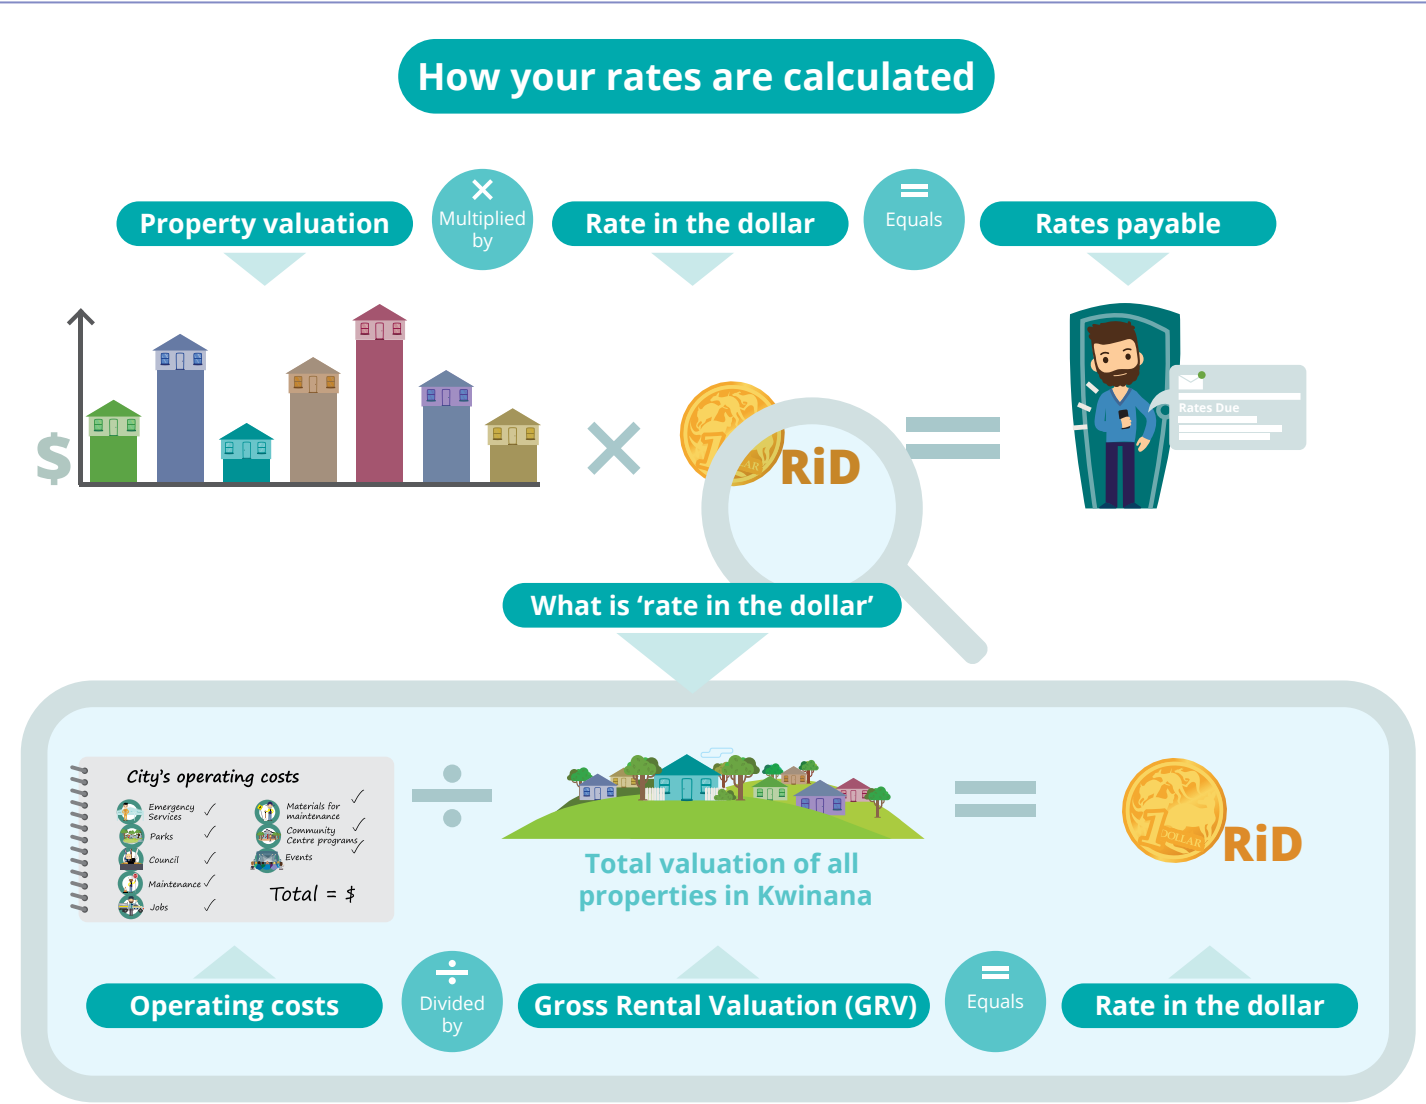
How your rates are calculated

Property valuation

×
Multiplied by

Rate in the dollar

=
Equals

Rates payable

$

×

RiD

=

Rates Due

What is 'rate in the dollar'

City's operating costs

Emergency Services ✓
Parks ✓
Council ✓
Maintenance ✓
Jobs ✓

Materials for maintenance ✓
Community Centre programs ✓
Events

Total = $

÷

Total valuation of all properties in Kwinana

=

DOLLAR
RiD

Operating costs

÷
Divided by

Gross Rental Valuation (GRV)

=
Equals

Rate in the dollar